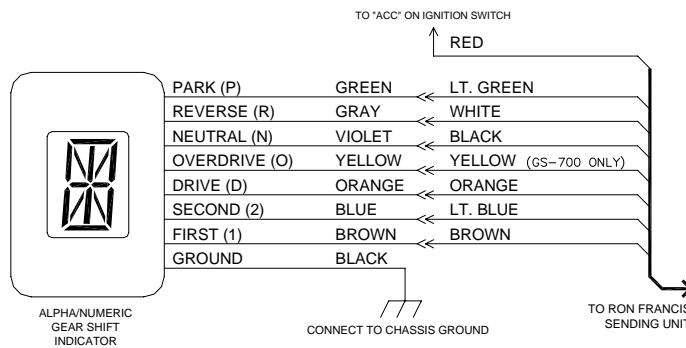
TO "ACC" ON IGNITION SWITCH

RED

PARK (P) GREEN LT. GREEN

REVERSE (R) GRAY WHITE

NEUTRAL (N) VIOLET BLACK

OVERDRIVE (O) YELLOW YELLOW (GS-700 ONLY)

DRIVE (D) ORANGE ORANGE

SECOND (2) BLUE LT. BLUE

FIRST (1) BROWN BROWN

GROUND BLACK

ALPHA/NUMERIC GEAR SHIFT INDICATOR

CONNECT TO CHASSIS GROUND

TO RON FRANCIS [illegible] SENDING UNIT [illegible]